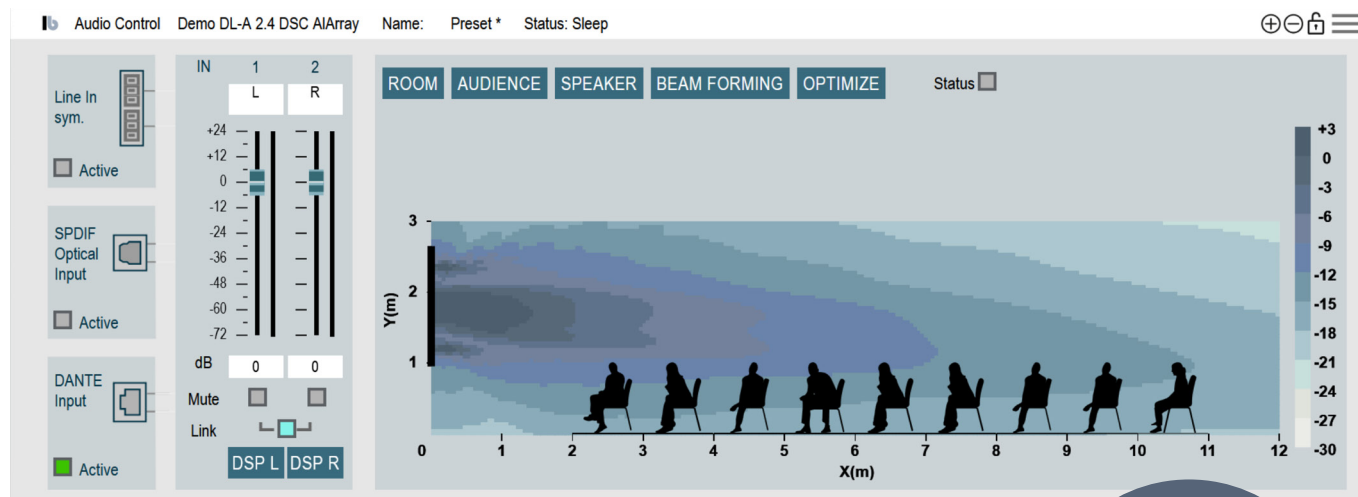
Audio Control Demo DL-A 2.4 DSC AIArray Name: Preset * Status: Sleep

Line In sym.

Active

SPDIF Optical Input

Active

DANTE Input

Active

IN 1 2

L R

+24
+12
0
-12
-24
-36
-48
-60
-72

dB 0 0

Mute

Link

DSP L DSP R

ROOM AUDIENCE SPEAKER BEAM FORMING OPTIMIZE Status

+3
0
-3
-6
-9
-12
-15
-18
-21
-24
-27
-30

Y(m)

3
2
1

0 1 2 3 4 5 6 7 8 9 10 11 12

X(m)